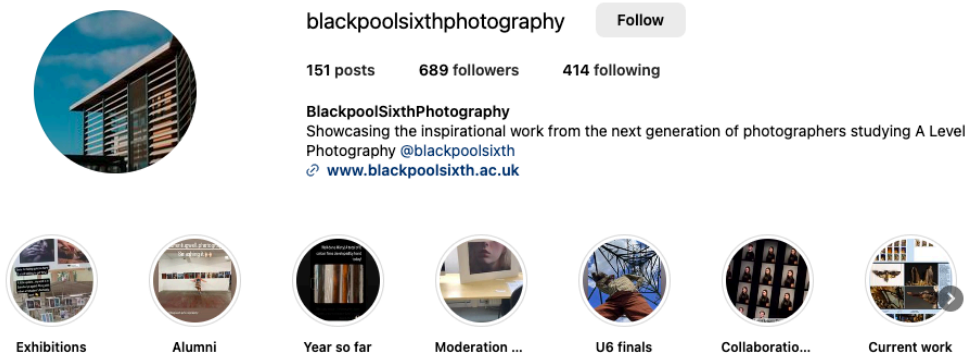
blackpoolsixthphotography Follow

151 posts 689 followers 414 following

BlackpoolSixthPhotography
Showcasing the inspirational work from the next generation of photographers studying A Level Photography @blackpoolsixth
www.blackpoolsixth.ac.uk

Exhibitions
Alumni
Year so far
Moderation ...
U6 finals
Collaboratio...
Current work